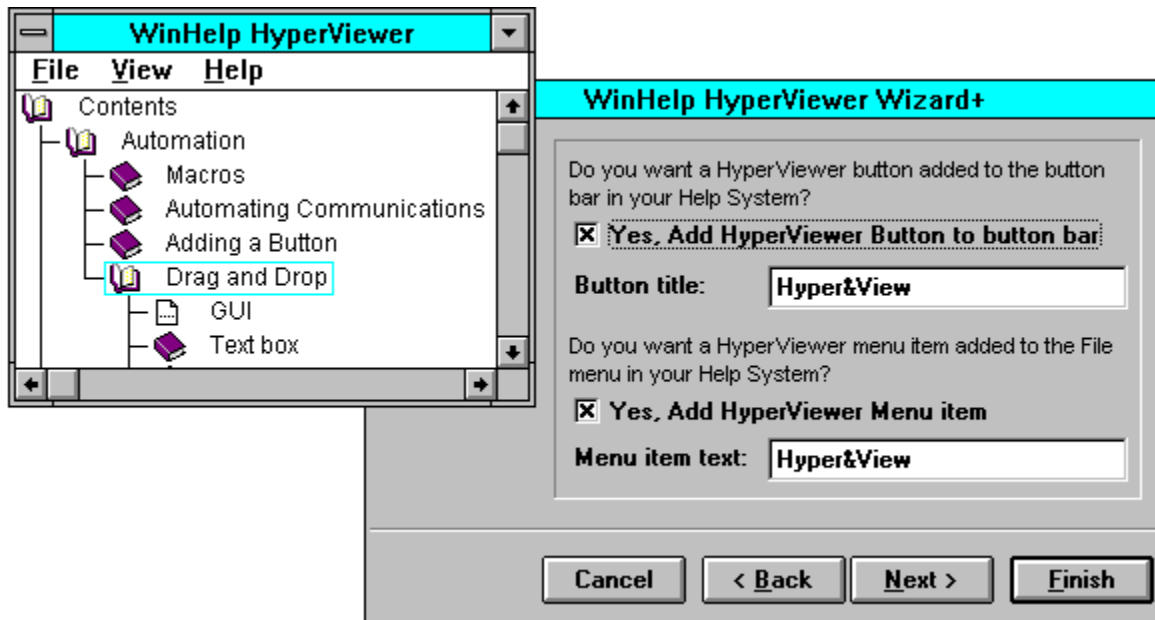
WinHelp HyperViewer

File View Help

Contents
Automation
Macros
Automating Communications
Adding a Button
Drag and Drop
GUI
Text box

WinHelp HyperViewer Wizard+

Do you want a HyperViewer button added to the button bar in your Help System?

Yes, Add HyperViewer Button to button bar

Button title: Hyper&View

Do you want a HyperViewer menu item added to the File menu in your Help System?

Yes, Add HyperViewer Menu item

Menu item text: Hyper&View

Cancel < Back Next > Finish